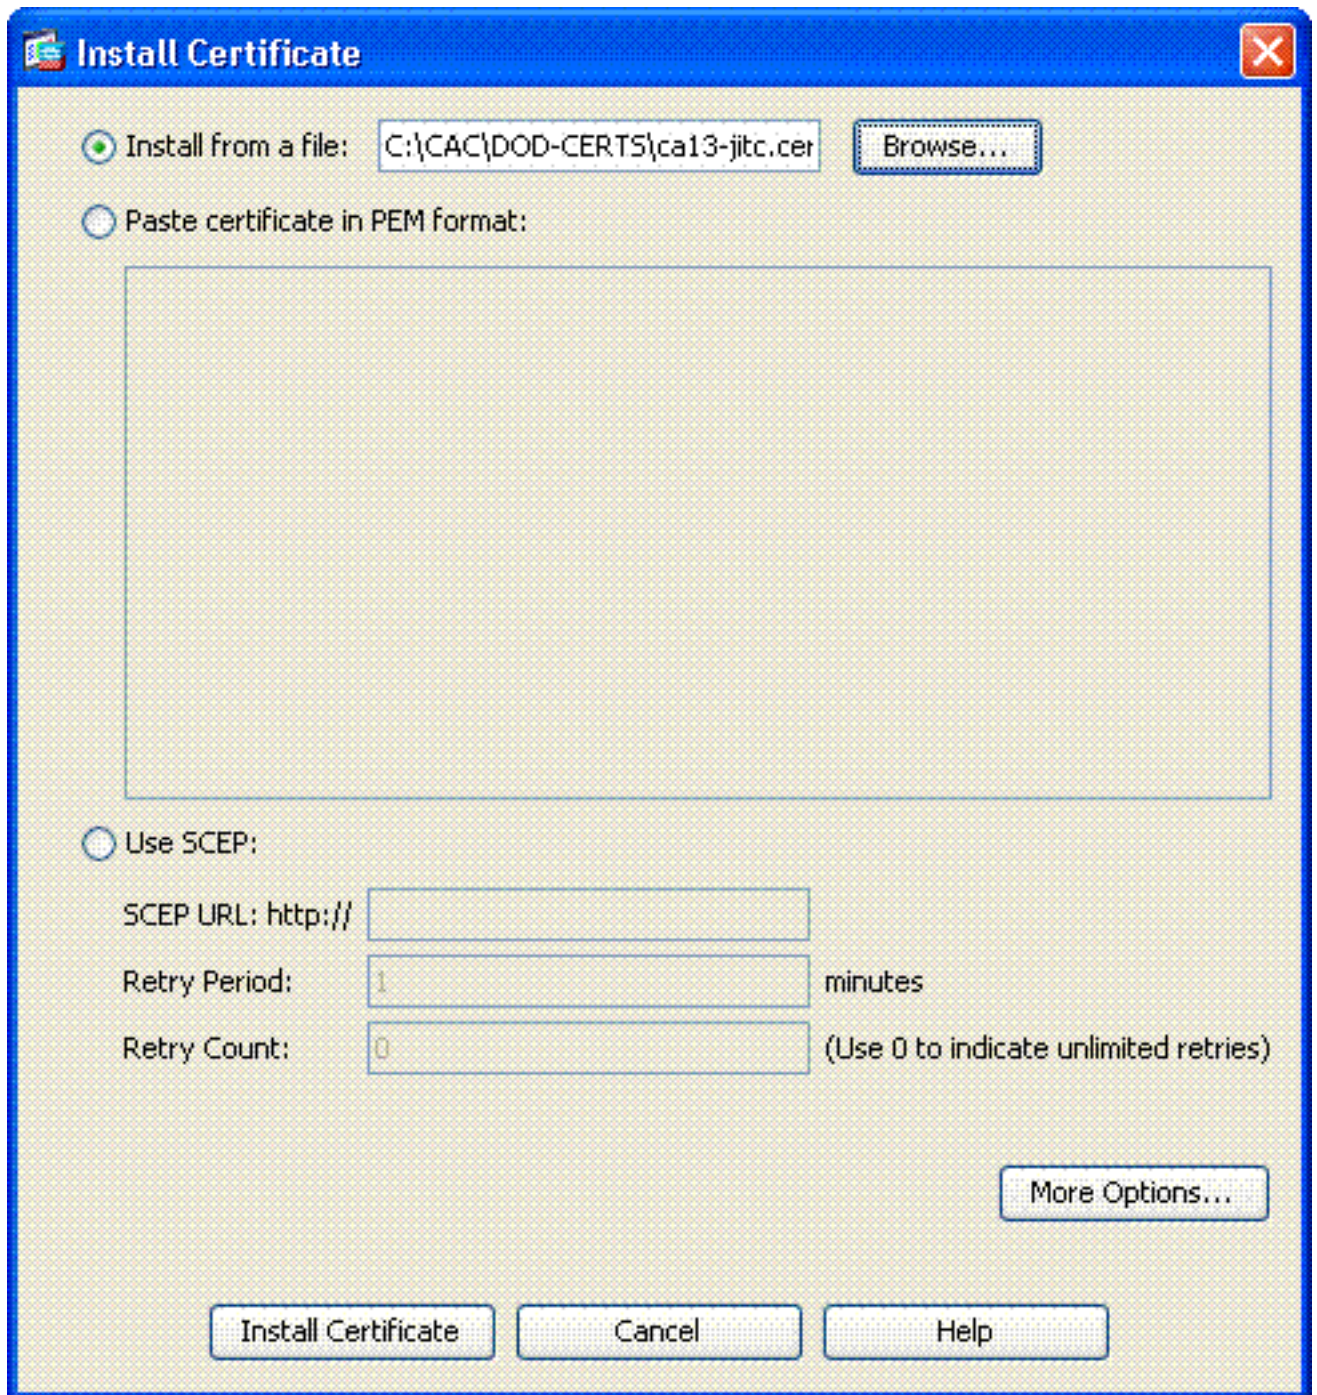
Install Certificate

Install from a file: C:\CAC\DOD-CERTS\ca13-jitc.cer Browse...

Paste certificate in PEM format:

Use SCEP:

SCEP URL: http://

Retry Period: 1 minutes

Retry Count: 0 (Use 0 to indicate unlimited retries)

More Options...

Install Certificate Cancel Help